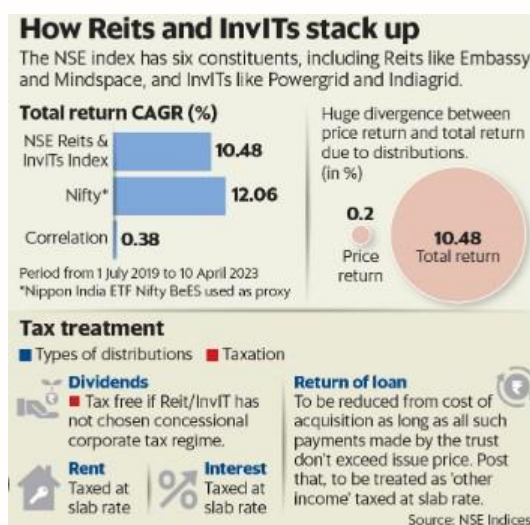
How Reits and InvITs stack up

The NSE index has six constituents, including Reits like Embassy and Mindspace, and InvITs like Powergrid and Indiagrid.

Total return CAGR (%)

NSE Reits & InvITs Index 10.48

Nifty* 12.06

Correlation 0.38

Period from 1 July 2019 to 10 April 2023

*Nippon India ETF Nifty BeES used as proxy

Huge divergence between price return and total return due to distributions. (in %)

0.2 Price return

10.48 Total return

Tax treatment

Types of distributions Taxation

Dividends

Tax free if Reit/InvIT has not chosen concessional corporate tax regime.

Rent

Taxed at slab rate

Interest

Taxed at slab rate

Return of loan

To be reduced from cost of acquisition as long as all such payments made by the trust don't exceed issue price. Post that, to be treated as 'other income' taxed at slab rate.

Source: NSE Indices